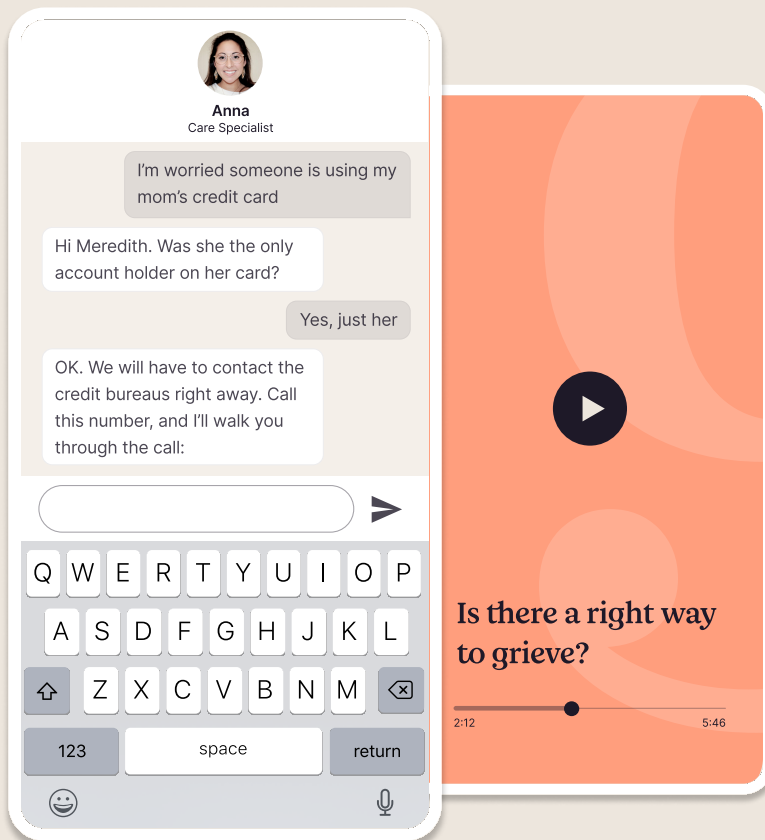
Anna
Care Specialist

I'm worried someone is using my mom's credit card

Hi Meredith. Was she the only account holder on her card?

Yes, just her

OK. We will have to contact the credit bureaus right away. Call this number, and I'll walk you through the call:

Q W E R T Y U I O P
A S D F G H J K L
Z X C V B N M
123 space return

Is there a right way to grieve?

2:12
5:46